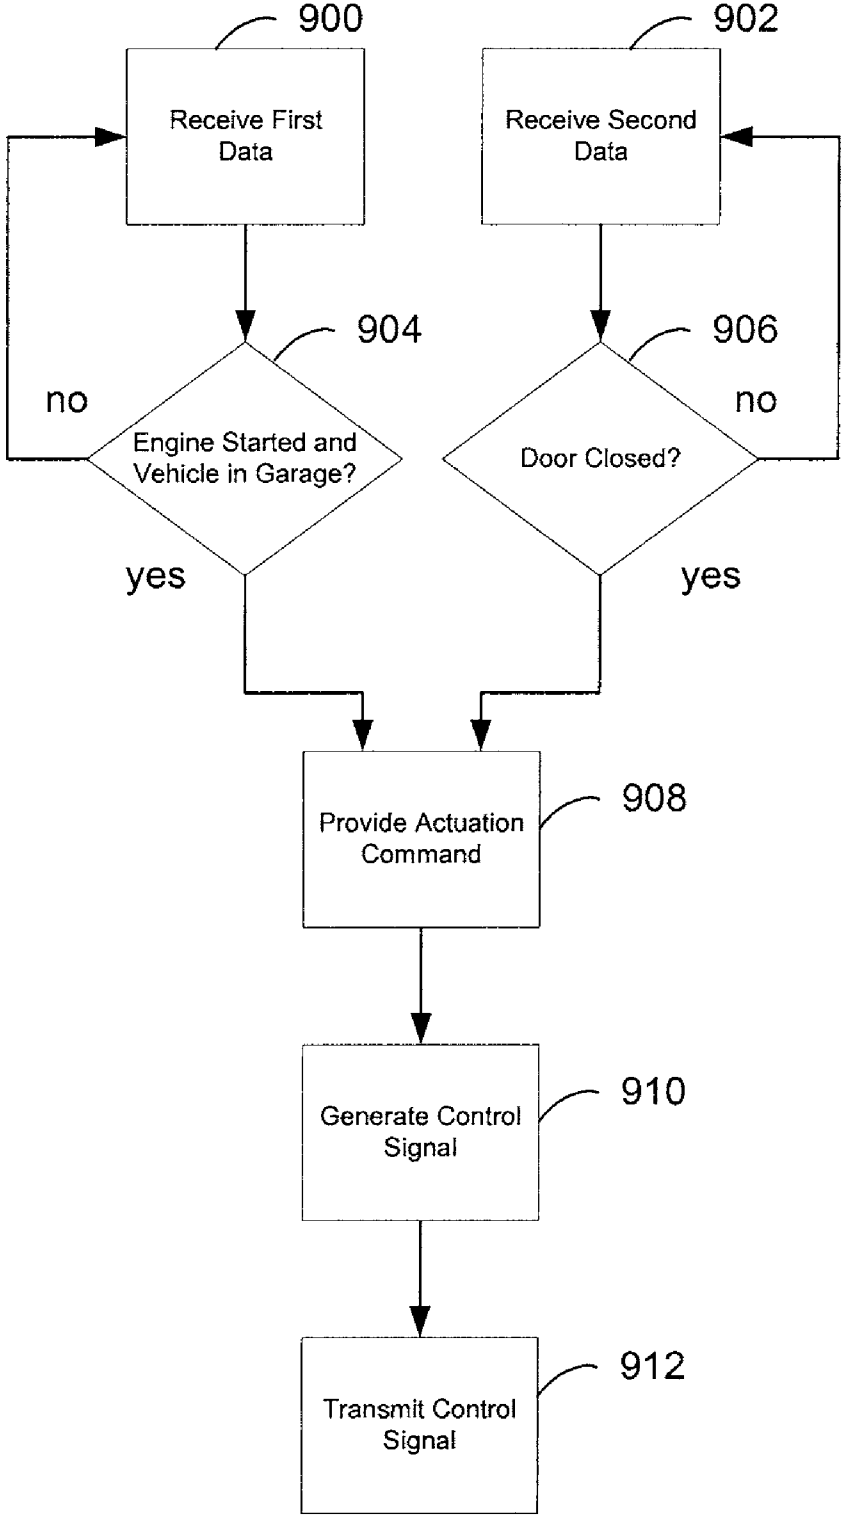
900

Receive First Data

902

Receive Second Data

904

no

Engine Started and Vehicle in Garage?

yes

906

no

Door Closed?

yes

Provide Actuation Command

908

Generate Control Signal

910

Transmit Control Signal

912